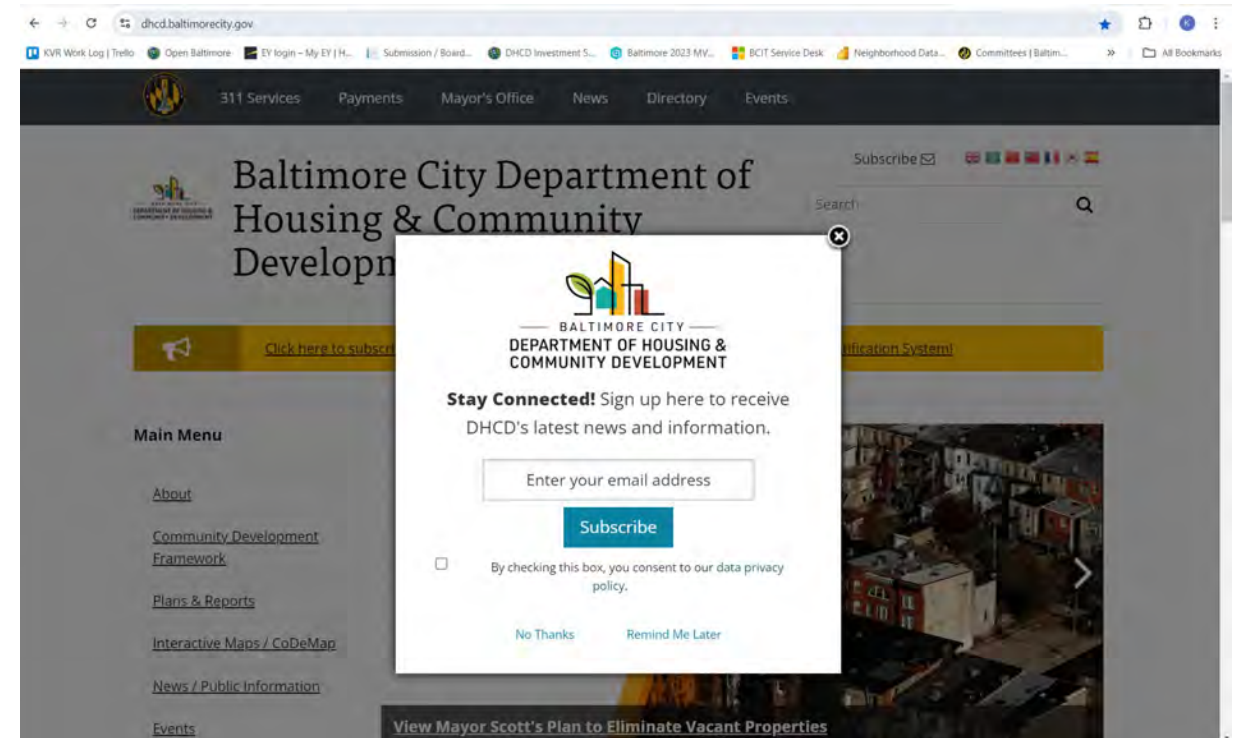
dhcd.baltimorecity.gov

KVR Work Log | Trello Open Baltimore EY login – My EY | H... Submission / Board... DHCD Investment S... Baltimore 2023 MV... BCIT Service Desk Neighborhood Data... Committees | Baltim... » All Bookmarks

311 Services Payments Mayor's Office News Directory Events

Subscribe

Baltimore City Department of Housing & Community Developn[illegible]

Search

Click here to subscr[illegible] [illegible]tification System!

Main Menu

About

Community Development Framework

Plans & Reports

Interactive Maps / CoDeMap

News / Public Information

Events

View Mayor Scott's Plan to Eliminate Vacant Properties

BALTIMORE CITY
DEPARTMENT OF HOUSING & COMMUNITY DEVELOPMENT

Stay Connected! Sign up here to receive DHCD's latest news and information.

Enter your email address

Subscribe

By checking this box, you consent to our data privacy policy.

No Thanks Remind Me Later